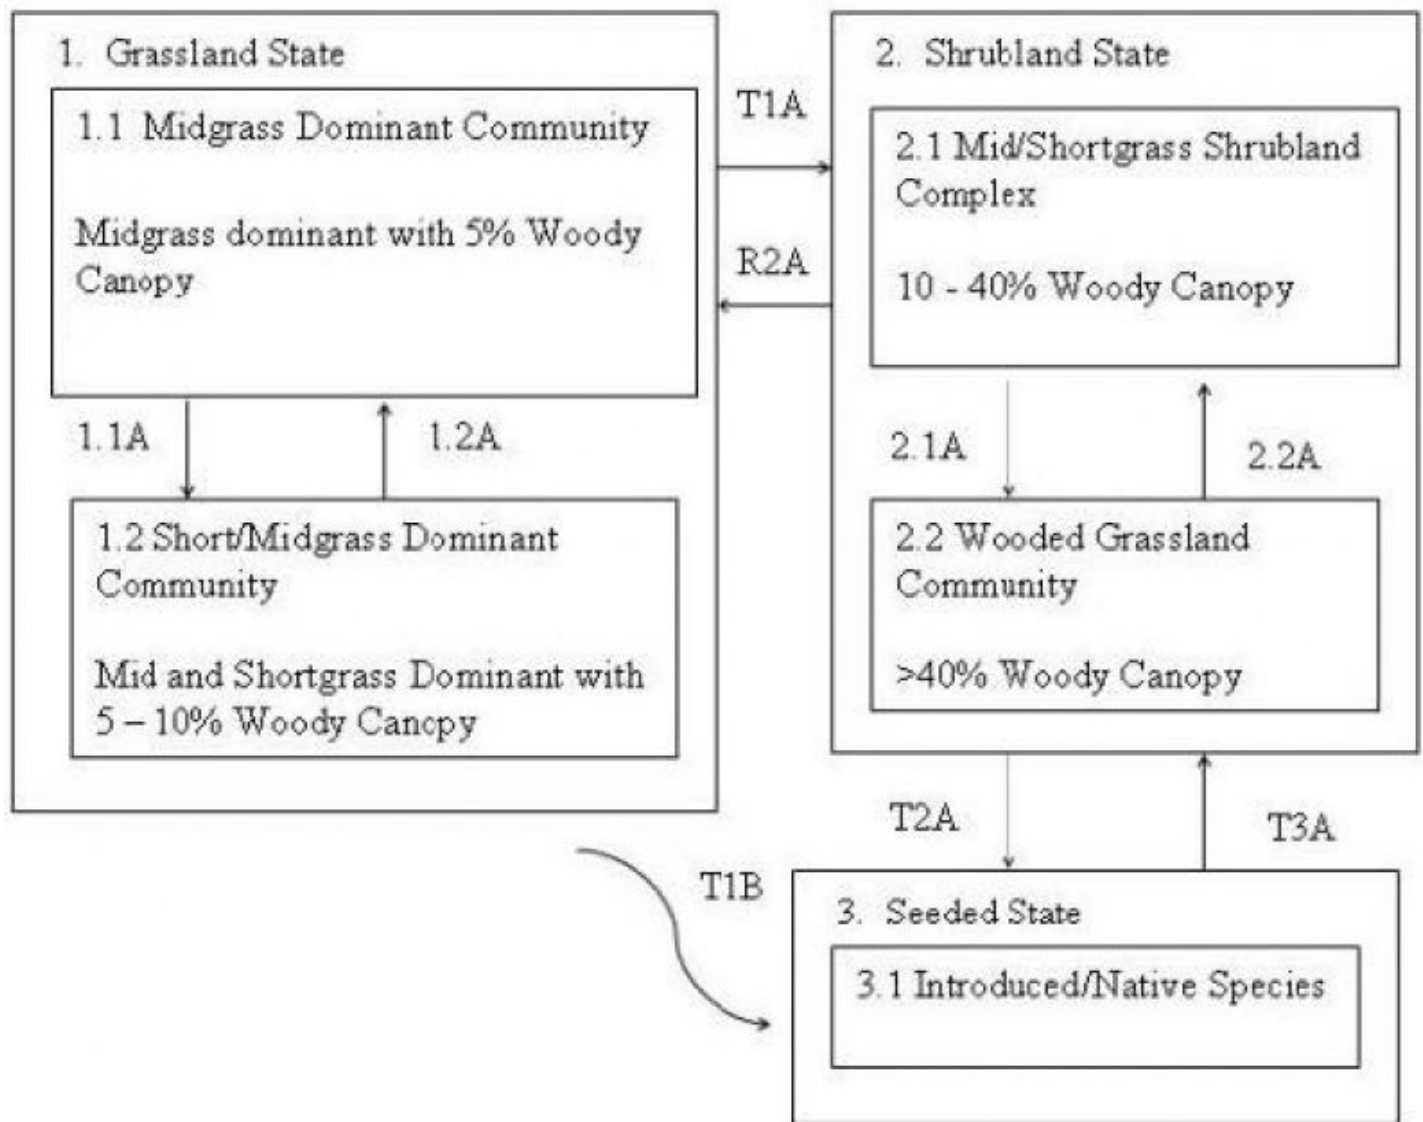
1. Grassland State

1.1 Midgrass Dominant Community

Midgrass dominant with 5% Woody Canopy

1.1A

1.2A

1.2 Short/Midgrass Dominant Community

Mid and Shortgrass Dominant with 5 – 10% Woody Cancpy

T1A

R2A

2. Shrubland State

2.1 Mid/Shortgrass Shrubland Complex

10 - 40% Woody Canopy

2.1A

2.2A

2.2 Wooded Grassland Community

>40% Woody Canopy

T2A

T3A

T1B

3. Seeded State

3.1 Introduced/Native Species